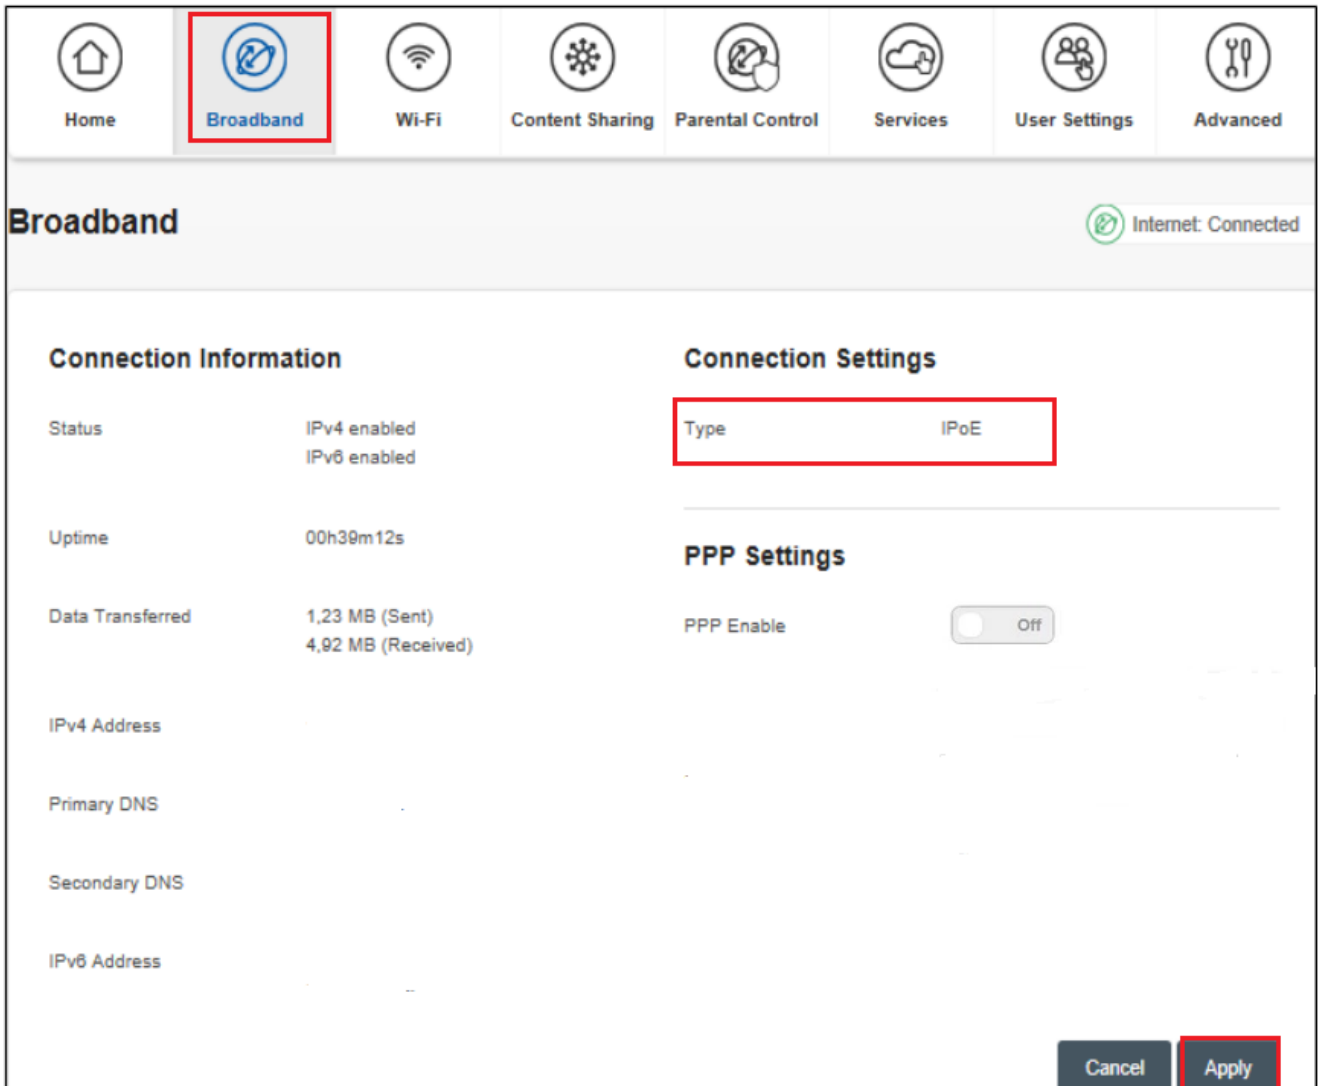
Home Broadband Wi-Fi Content Sharing Parental Control Services User Settings Advanced

Broadband

Internet: Connected

Connection Information

| | |
|---|---|
| Status | IPv4 enabled<br>IPv6 enabled |
| Uptime | 00h39m12s |
| Data Transferred | 1,23 MB (Sent)<br>4,92 MB (Received) |
| IPv4 Address | |
| Primary DNS | |
| Secondary DNS | |
| IPv6 Address | |

Connection Settings

Type IPoE

PPP Settings

PPP Enable Off

Cancel Apply